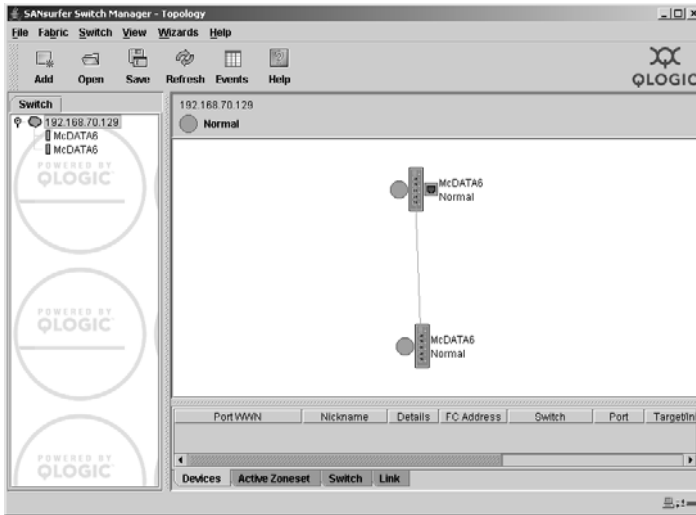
SANsurfer Switch Manager - Topology

File Fabric Switch View Wizards Help

Add Open Save Refresh Events Help

QLOGIC

Switch

192.168.70.129
McDATA6
McDATA6

POWERED BY QLOGIC

POWERED BY QLOGIC

POWERED BY QLOGIC

192.168.70.129
Normal

McDATA6
Normal

McDATA6
Normal

| Port WWN | Nickname | Details | FC Address | Switch | Port | Target/Ini |
|---|---|---|---|---|---|---|

Devices Active Zoneset Switch Link